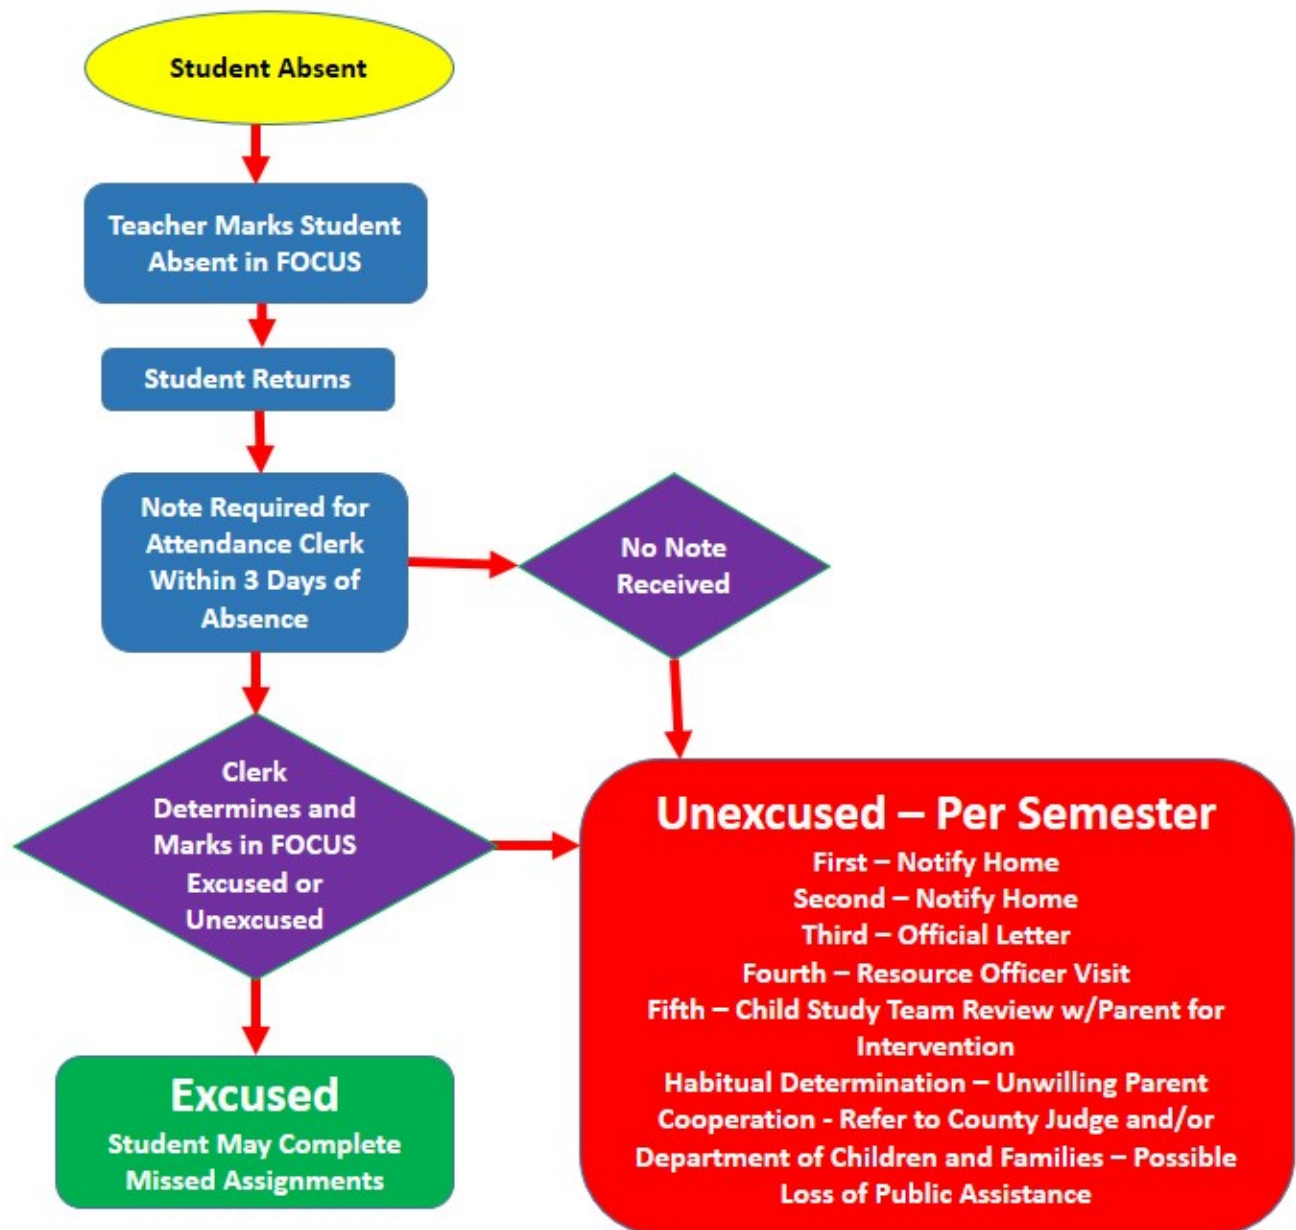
Student Absent

Teacher Marks Student Absent in FOCUS

Student Returns

Note Required for Attendance Clerk Within 3 Days of Absence

No Note Received

Clerk Determines and Marks in FOCUS Excused or Unexcused

Unexcused – Per Semester
First – Notify Home
Second – Notify Home
Third – Official Letter
Fourth – Resource Officer Visit
Fifth – Child Study Team Review w/Parent for Intervention
Habitual Determination – Unwilling Parent Cooperation - Refer to County Judge and/or Department of Children and Families – Possible Loss of Public Assistance

Excused
Student May Complete Missed Assignments